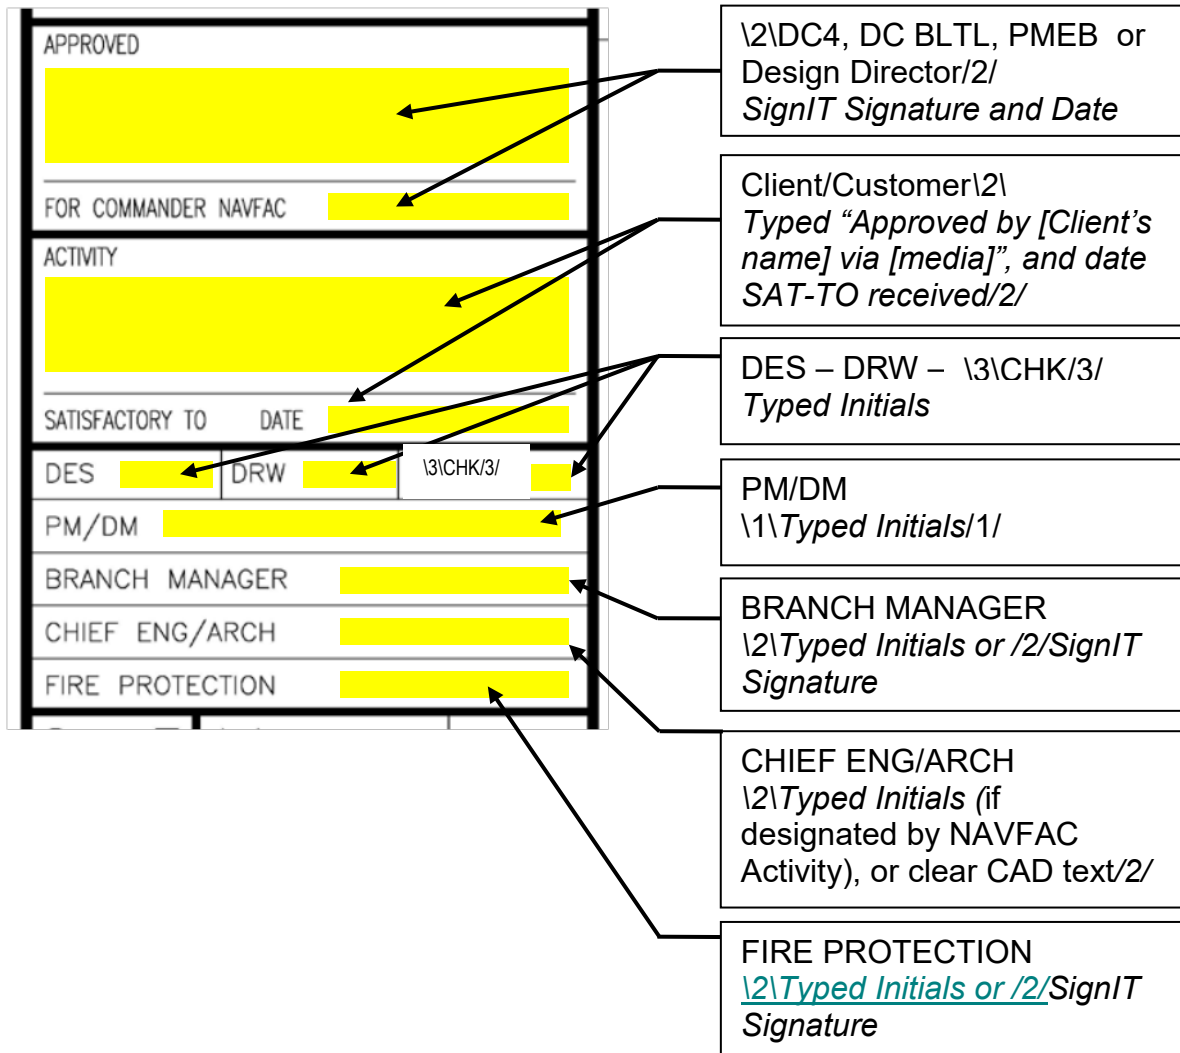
APPROVED

FOR COMMANDER NAVFAC

ACTIVITY

SATISFACTORY TO DATE

DES | DRW | \3\CHK/3/

PM/DM

BRANCH MANAGER

CHIEF ENG/ARCH

FIRE PROTECTION

\2\DC4, DC BLTL, PMEB or Design Director/2/
SignIT Signature and Date

Client/Customer\2\
Typed "Approved by [Client's name] via [media]", and date SAT-TO received/2/

DES – DRW – \3\CHK/3/
Typed Initials

PM/DM
\1\Typed Initials/1/

BRANCH MANAGER
\2\Typed Initials or /2/SignIT Signature

CHIEF ENG/ARCH
\2\Typed Initials (if designated by NAVFAC Activity), or clear CAD text/2/

FIRE PROTECTION
\2\Typed Initials or /2/SignIT Signature